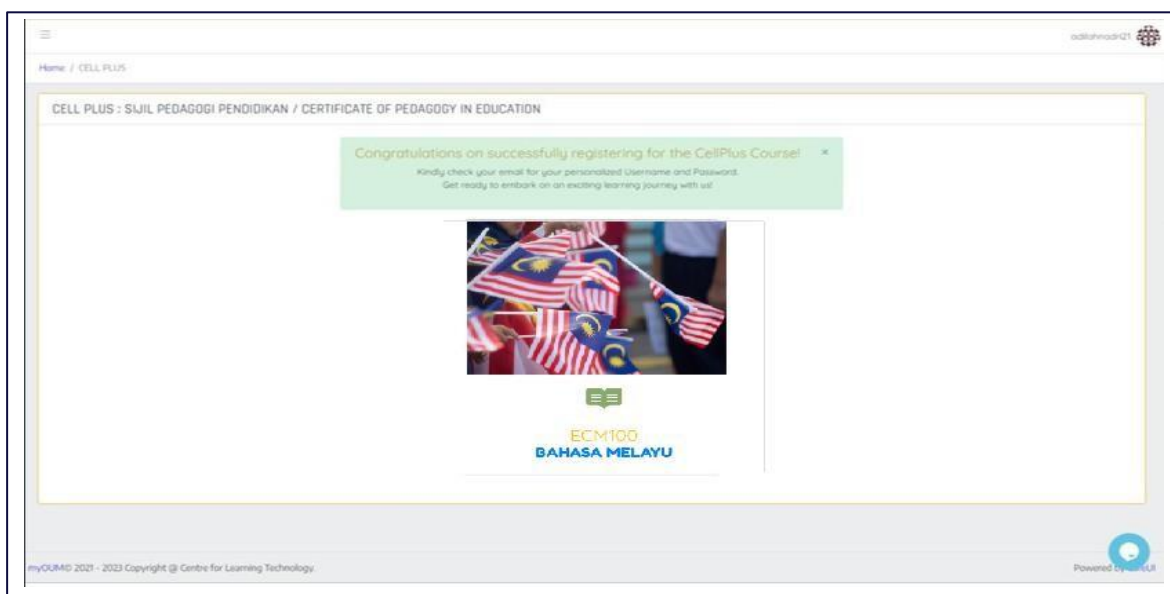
adilahnadri21

Home / CELL PLUS

CELL PLUS : SIJIL PEDAGOGI PENDIDIKAN / CERTIFICATE OF PEDAGOGY IN EDUCATION

Congratulations on successfully registering for the CellPlus Course! ×

Kindly check your email for your personalized Username and Password.

Get ready to embark on an exciting learning journey with us!

ECM100

BAHASA MELAYU

myOUM© 2021 - 2023 Copyright @ Centre for Learning Technology.

Powered by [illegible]